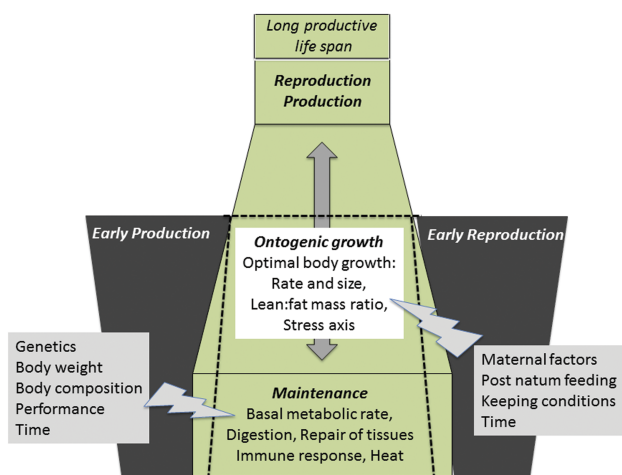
Long productive life span

Reproduction
Production

Early Production

Early Reproduction

Ontogenic growth
Optimal body growth:
Rate and size,
Lean:fat mass ratio,
Stress axis

Genetics
Body weight
Body composition
Performance
Time

Maternal factors
Post natum feeding
Keeping conditions
Time

Maintenance
Basal metabolic rate,
Digestion, Repair of tissues
Immune response, Heat